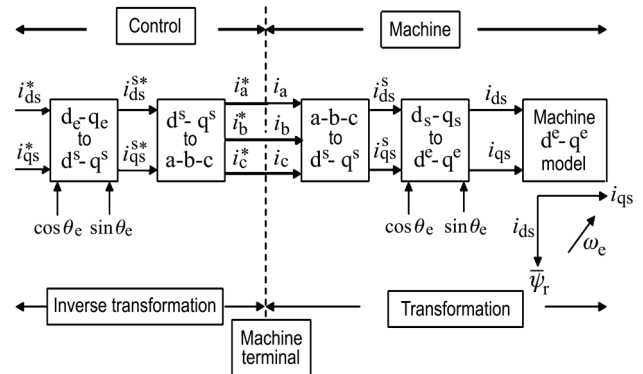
Control

Machine

$i_{ds}^{*}$

$i_{qs}^{*}$

$d_e$- $q_e$ to $d^s$- $q^s$

$\cos\theta_e$

$\sin\theta_e$

$i_{ds}^{s*}$

$i_{qs}^{s*}$

$d^s$- $q^s$ to a-b-c

$i_a^*$

$i_b^*$

$i_c^*$

$i_a$

$i_b$

$i_c$

a-b-c to $d^s$- $q^s$

$i_{ds}^{s}$

$i_{qs}^{s}$

$d_s$- $q_s$ to $d^e$- $q^e$

$\cos\theta_e$

$\sin\theta_e$

$i_{ds}$

$i_{qs}$

Machine $d^e$- $q^e$ model

$i_{qs}$

$i_{ds}$

$\omega_e$

$\overline{\psi}_r$

Inverse transformation

Transformation

Machine terminal